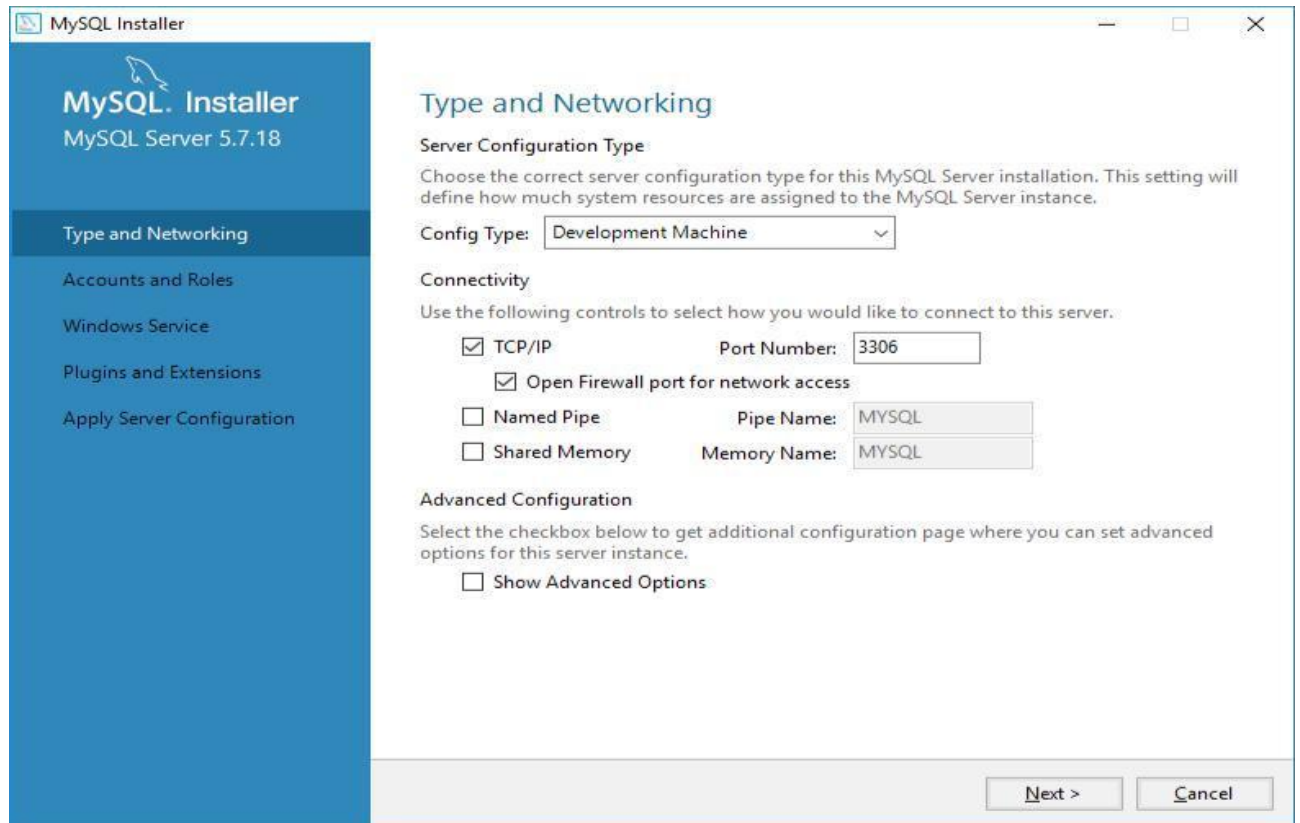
MySQL Installer

MySQL. Installer
MySQL Server 5.7.18

Type and Networking
Accounts and Roles
Windows Service
Plugins and Extensions
Apply Server Configuration

Type and Networking

Server Configuration Type

Choose the correct server configuration type for this MySQL Server installation. This setting will define how much system resources are assigned to the MySQL Server instance.

Config Type: Development Machine

Connectivity

Use the following controls to select how you would like to connect to this server.

TCP/IP Port Number: 3306

Open Firewall port for network access

Named Pipe Pipe Name: MYSQL

Shared Memory Memory Name: MYSQL

Advanced Configuration

Select the checkbox below to get additional configuration page where you can set advanced options for this server instance.

Show Advanced Options

Next >
Cancel